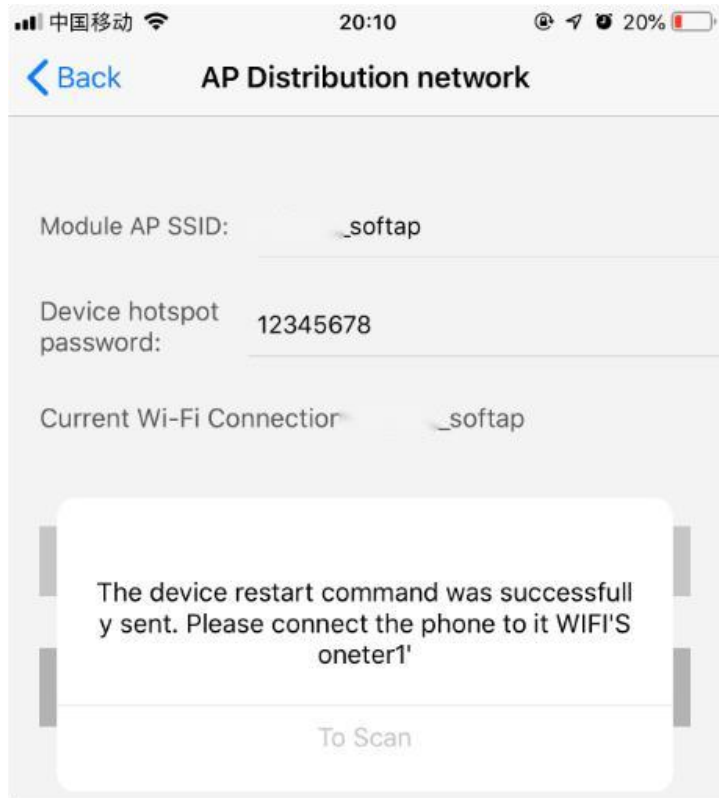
中国移动 20:10 20%

Back AP Distribution network

Module AP SSID: _softap

Device hotspot password: 12345678

Current Wi-Fi Connectior _softap

The device restart command was successfull y sent. Please connect the phone to it WIFI'S oneter1'

To Scan